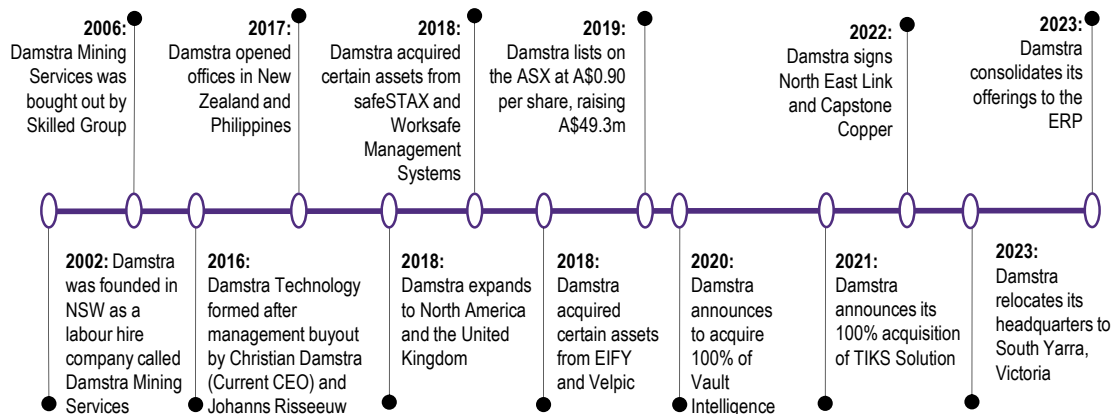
**2006:** Damstra Mining Services was bought out by Skilled Group

**2017:** Damstra opened offices in New Zealand and Philippines

**2018:** Damstra acquired certain assets from safeSTAX and Worksafe Management Systems

**2019:** Damstra lists on the ASX at A$0.90 per share, raising A$49.3m

**2022:** Damstra signs North East Link and Capstone Copper

**2023:** Damstra consolidates its offerings to the ERP

**2002:** Damstra was founded in NSW as a labour hire company called Damstra Mining Services

**2016:** Damstra Technology formed after management buyout by Christian Damstra (Current CEO) and Johanns Risseeuw

**2018:** Damstra expands to North America and the United Kingdom

**2018:** Damstra acquired certain assets from EIFY and Velpic

**2020:** Damstra announces to acquire 100% of Vault Intelligence

**2021:** Damstra announces its 100% acquisition of TIKS Solution

**2023:** Damstra relocates its headquarters to South Yarra, Victoria